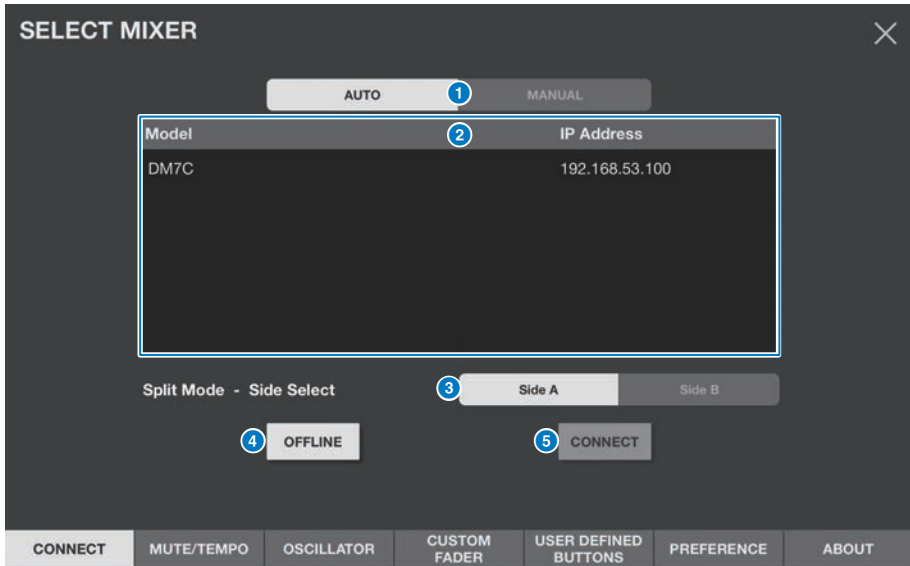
SELECT MIXER

AUTO 1 MANUAL

| Model | 2 | IP Address |
|---|---|---|
| DM7C | | 192.168.53.100 |

Split Mode - Side Select 3 Side A Side B

4 OFFLINE 5 CONNECT

CONNECT MUTE/TEMPO OSCILLATOR CUSTOM FADER USER DEFINED BUTTONS PREFERENCE ABOUT